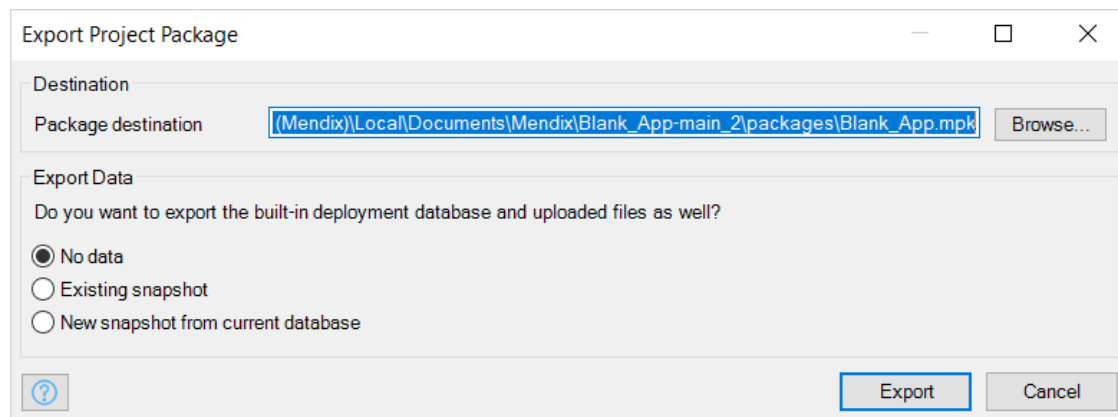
Export Project Package

Destination

Package destination (Mendix)\Local\Documents\Mendix\Blank_App-main_2\packages\Blank_App.mpk Browse...

Export Data

Do you want to export the built-in deployment database and uploaded files as well?

No data

Existing snapshot

New snapshot from current database

?

Export Cancel